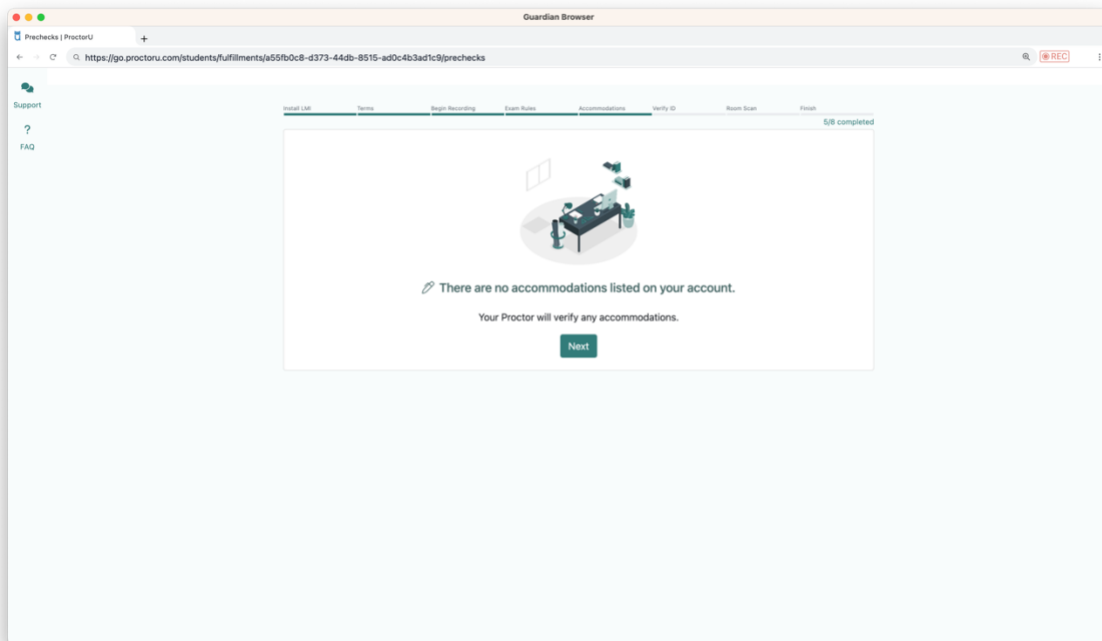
Guardian Browser

Prechecks | ProctorU

+

https://go.proctoru.com/students/fulfillments/a55fb0c8-d373-44db-8515-ad0c4b3ad1c9/prechecks

REC

Support

?

FAQ

Install LMI
Terms
Begin Recording
Exam Rules
Accommodations
Verify ID
Room Scan
Finish

5/8 completed

There are no accommodations listed on your account.

Your Proctor will verify any accommodations.

Next